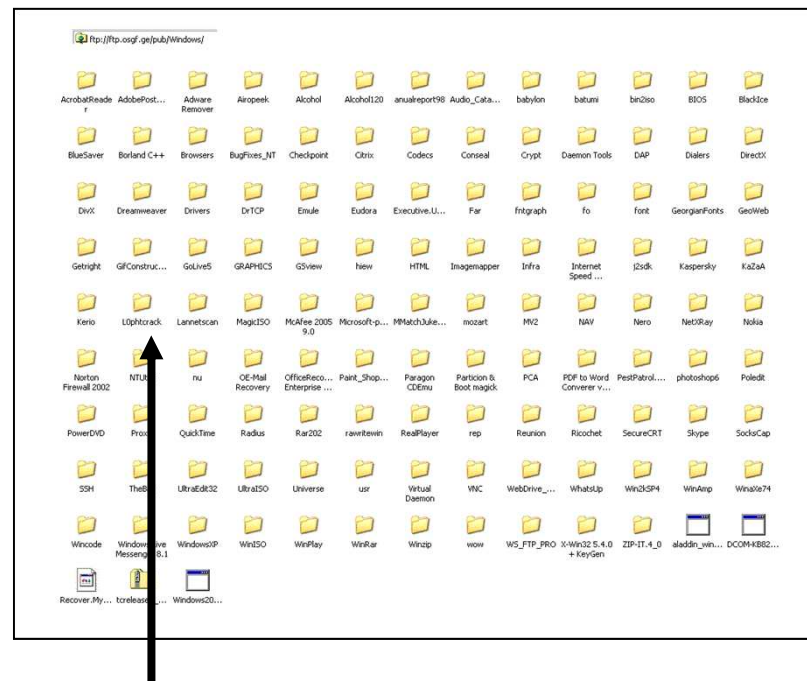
ftp://ftp.osgf.ge/pub/Windows/

AcrobatReader AdobePost... Adware Remover Airopeek Alcohol Alcohol120 anualreport98 Audio_Cata... babylon batumi bin2iso BIOS BlackIce

BlueSaver Borland C++ Browsers BugFixes_NT Checkpoint Citrix Codecs Conseal Crypt Daemon Tools DAP Dialers DirectX

DivX Dreamweaver Drivers DrTCP Emule Eudora Executive.U... Far fntgraph fo font GeorgianFonts GeoWeb

Getright GifConstruc... GoLive5 GRAPHICS GSview hiew HTML Imagemapper Infra Internet Speed ... j2sdk Kaspersky KaZaA

Kerio L0phtcrack Lannetscan MagicISO McAfee 2005 9.0 Microsoft-p... MMatchJuke... mozart MV2 NAV Nero NetXRay Nokia

Norton Firewall 2002 NTU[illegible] nu OE-Mail Recovery OfficeReco... Enterprise ... Paint_Shop... Paragon CDEmu Particion & Boot magick PCA PDF to Word Converer v... PestPatrol.... photoshop6 Poledit

PowerDVD Prox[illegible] QuickTime Radius Rar202 rawritewin RealPlayer rep Reunion Ricochet SecureCRT Skype SocksCap

SSH TheB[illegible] UltraEdit32 UltraISO Universe usr Virtual Daemon VNC WebDrive_... WhatsUp Win2kSP4 WinAmp WinaXe74

Wincode Window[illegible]ive Messeng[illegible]8.1 WindowsXP WinISO WinPlay WinRar Winzip wow WS_FTP_PRO X-Win32 5.4.0 + KeyGen ZIP-IT.4_0 aladdin_win... DCOM-KB82...

Recover.My... tcrelease... Windows20...